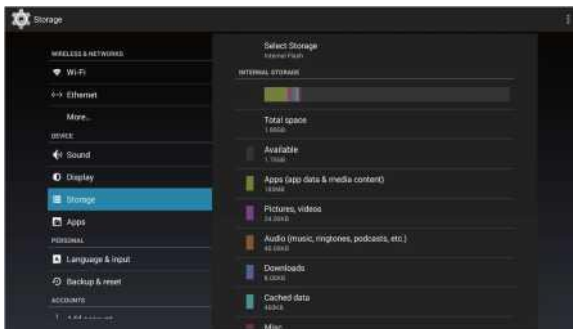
Storage

WIRELESS & NETWORKS

Wi-Fi

Ethernet

More...

DEVICE

Sound

Display

Storage

Apps

PERSONAL

Language & input

Backup & reset

ACCOUNTS

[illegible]

Select Storage
Internal Flash

INTERNAL STORAGE

Total space
1.88GB

Available
1.75GB

Apps (app data & media content)
183MB

Pictures, videos
24.00KB

Audio (music, ringtones, podcasts, etc.)
48.00KB

Downloads
8.00KB

Cached data
460KB

Misc.